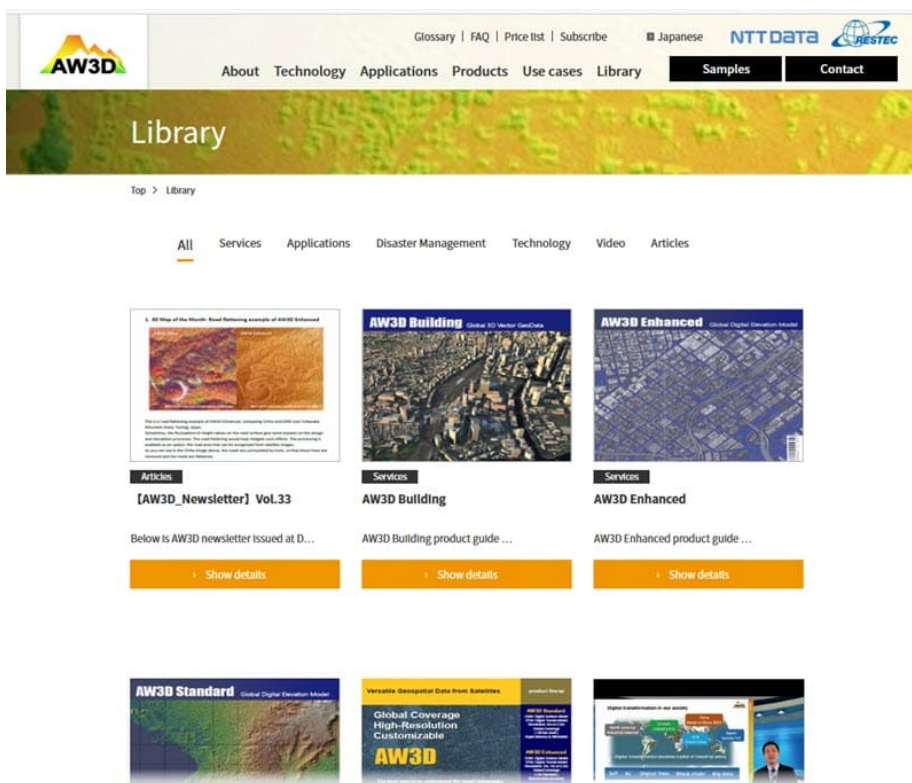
AW3D

Glossary | FAQ | Price list | Subscribe

Japanese

NTT DATA

RESTEC

About Technology Applications Products Use cases Library

Samples

Contact

Library

Top > Library

All Services Applications Disaster Management Technology Video Articles

1. 3D Map of the Month: Road flattening example of AW3D Enhanced

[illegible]

Articles

【AW3D_Newsletter】Vol.33

Below is AW3D newsletter issued at D...

Show details

AW3D Building Global 3D Vector GeoData

Services

AW3D Building

AW3D Building product guide ...

Show details

AW3D Enhanced Global Digital Elevation Model

Services

AW3D Enhanced

AW3D Enhanced product guide ...

Show details

AW3D Standard Global Digital Elevation Model

Versatile Geospatial Data from Satellites

product lineup

Global Coverage High-Resolution Customizable

AW3D

AW3D Standard

AW3D Enhanced

Digital transformation in our society

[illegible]